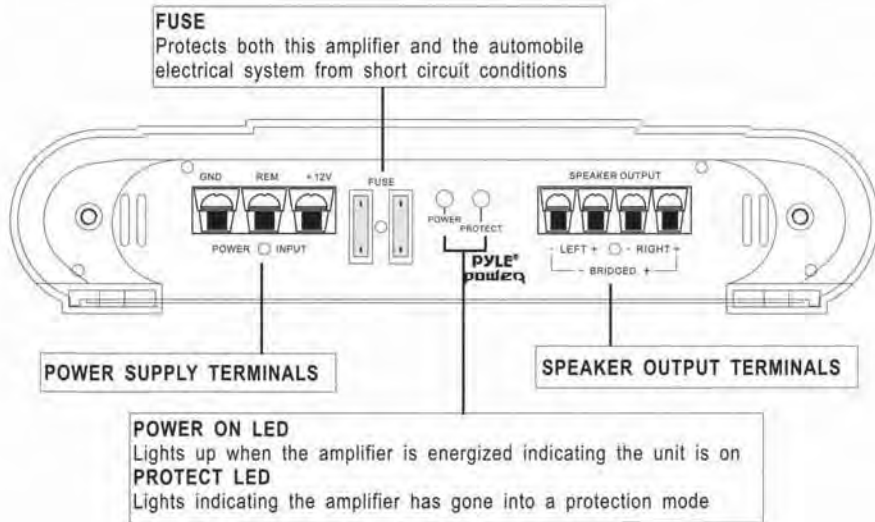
FUSE
Protects both this amplifier and the automobile electrical system from short circuit conditions

GND REM +12V

POWER INPUT

FUSE

POWER PROTECT

PYLE® power

SPEAKER OUTPUT

- LEFT + - RIGHT +
- BRIDGED +

POWER SUPPLY TERMINALS

SPEAKER OUTPUT TERMINALS

POWER ON LED
Lights up when the amplifier is energized indicating the unit is on
PROTECT LED
Lights indicating the amplifier has gone into a protection mode